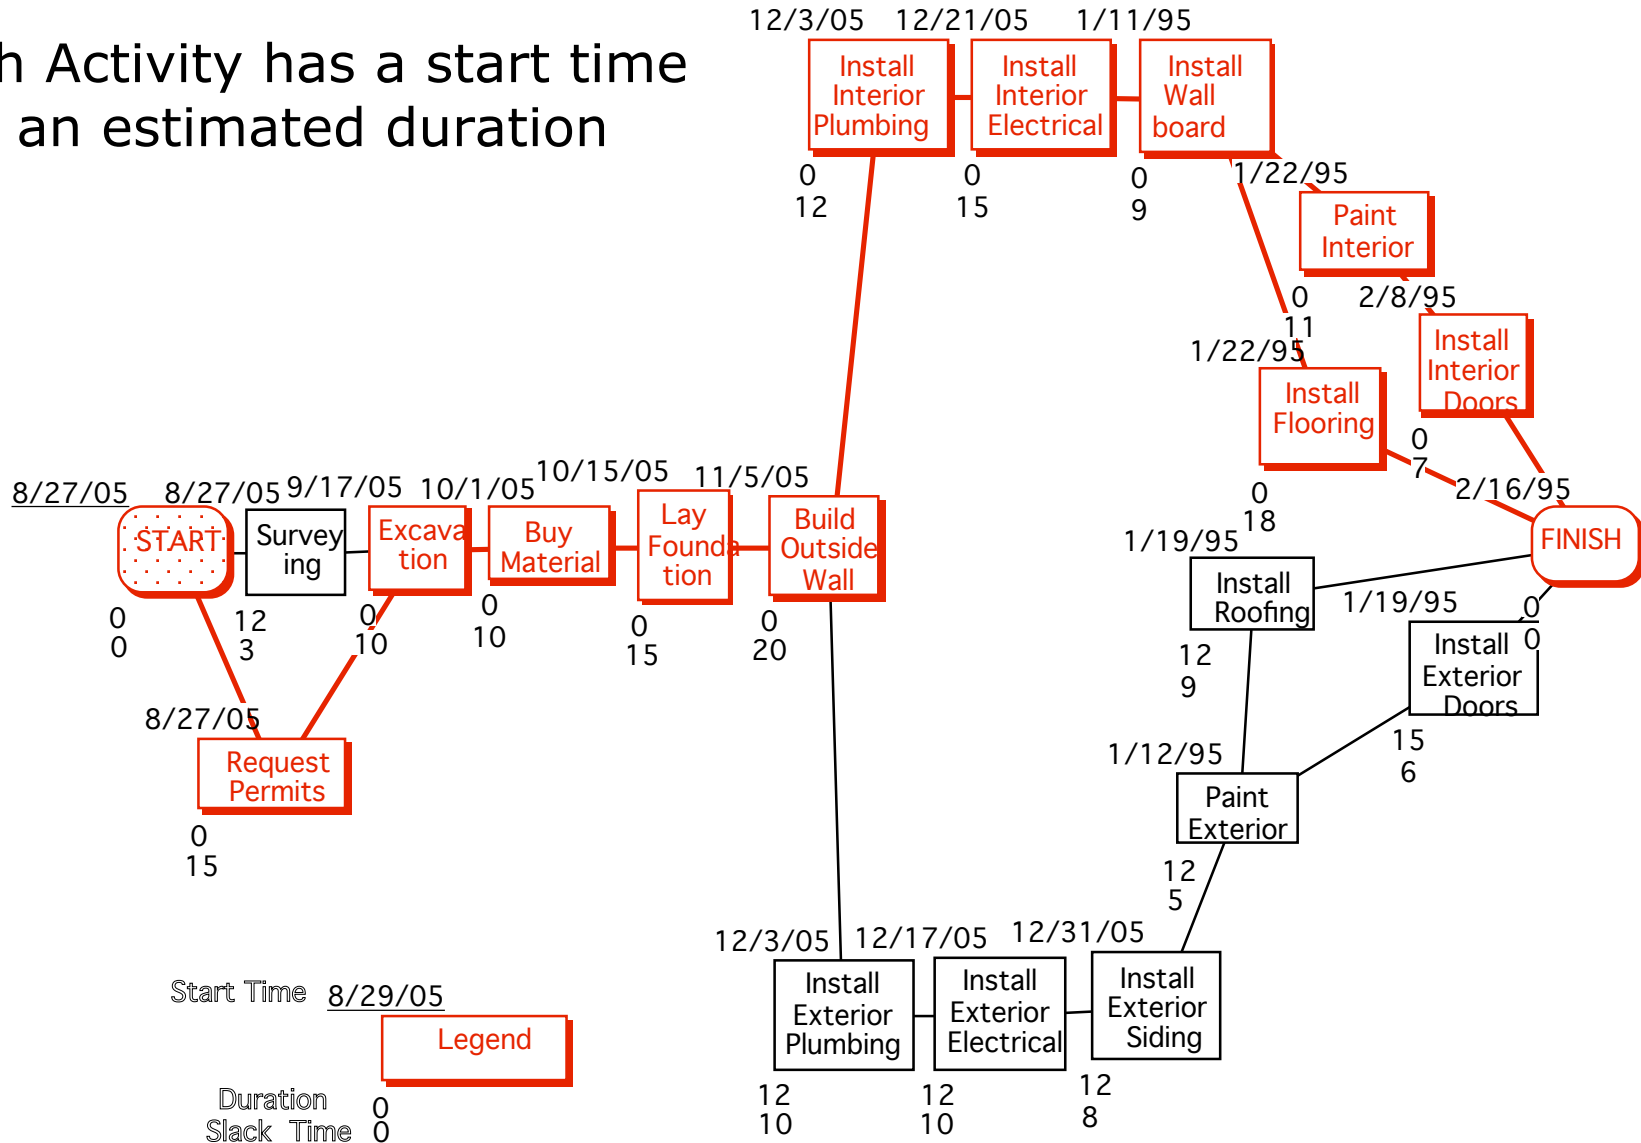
h Activity has a start time
an estimated duration

12/3/05 12/21/05 1/11/95
Install Interior Plumbing
Install Interior Electrical
Install Wall board
0
12
0
15
0
9
1/22/95
Paint Interior
0
11
2/8/95
Install Interior Doors
1/22/95
Install Flooring
0
7
2/16/95
0
18
FINISH

8/27/05 8/27/05 9/17/05 10/1/05 10/15/05 11/5/05
START
Survey ing
Excava tion
Buy Material
Lay Founda tion
Build Outside Wall
0
0
12
3
0
10
0
10
0
15
0
20
8/27/05
Request Permits
0
15

1/19/95
Install Roofing
1/19/95
0
0
Install Exterior Doors
12
9
15
6
1/12/95
Paint Exterior
12
5

12/3/05 12/17/05 12/31/05
Install Exterior Plumbing
Install Exterior Electrical
Install Exterior Siding
12
10
12
10
12
8

Start Time 8/29/05
Legend
Duration 0
Slack Time 0